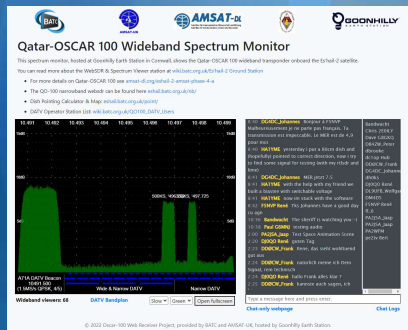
BATC

AMSAT-DL

GOONHILLY

Qatar-OSCAR 100 Wideband Spectrum Monitor

This spectrum monitor, hosted at Goonhilly Earth Station in Cornwall, shows the Qatar-OSCAR 100 wideband transponder onboard the Es'hail-2 satellite.

You can read more about the WebSDR & Spectrum Viewer station at wiki.batc.org.uk/Es'hail-2 Ground Station

For more details on Qatar-OSCAR 100 see amsat-dl.org/eshail-2-amsat-phase-4-a

The QO-100 narrowband webSDR can be found here eshail.batc.org.uk/nb/

Dish Pointing Calculator & Map: eshail.batc.org.uk/point/

DATV Operator Station List: wiki.batc.org.uk/QO100_DATV_Users

| 10.491 | 10.493 | 10.495 | 10.497 | 10.499 | 10.501 | 10.503 | 10.505 |

500KS 10499.75 | 497.725

A71A DATV Beacon 10491.500 (1.5MS/s QPSK, 4/5)

Wide & Narrow DATV

Wideband viewers: 68

DATV Bandplan

Slow | Green | Open fullscreen

4:40 DG4DC_Johannes Bonjour a F1NXP. Malheureusement je ne parle pas français. Ta transmission est impeccable. Le MER est de 4.9 pour moi

5:41 HA1YME yesterday i put a 80cm dish and (hopefully) pointed to correct direction, now i try to find some signal for testing (with my rtlsdr and lnmr)

6:41 DG4DC_Johannes HA1K yezzt 7.5

6:41 HA1YME with the help with my friend we built a bias-tee with switchable voltage

6:41 HA1YME now im stuck with the software

6:41 F1NXP Karel Yes pictures have a good day cu agn

5:19 Bandwacht The sheriff is watching you :-)

10:38 Paul G8NNU testing audio

10:39 PA2SEA_Jaap Test Space Animation Scene

2:02 DJ0QQ René games Tag

2:24 DD8CW_Frank Hmm, das sieht wohlstand gut aus

2:25 DD8CW_Frank natürlich meine ich Ihres Signal, eine rechenzeit

2:26 DJ0QQ René Hallo Frank alles klar ?

2:26 DD8CW_Frank hummm auch sagen, ich

Bandwacht Chris_2E0ILY Dave G8GKQ DB4ZM_Peter dbmoke dc1op Hub DD8CW_Frank DG4DC_Johannes dhebc DJ0QQ René DL9KFB_Wolfgang DM4DS F1NXP Karel hb9... PA2SEA_Jaap PA2SEA_Jaap PA2NDW pe1hv Ben

Type a message here and press enter.

Chat-only webpage

Chat Logs

© 2022 Oscar-100 Web Receiver Project, provided by BATC and AMSAT-UK, hosted by Goonhilly Earth Station.